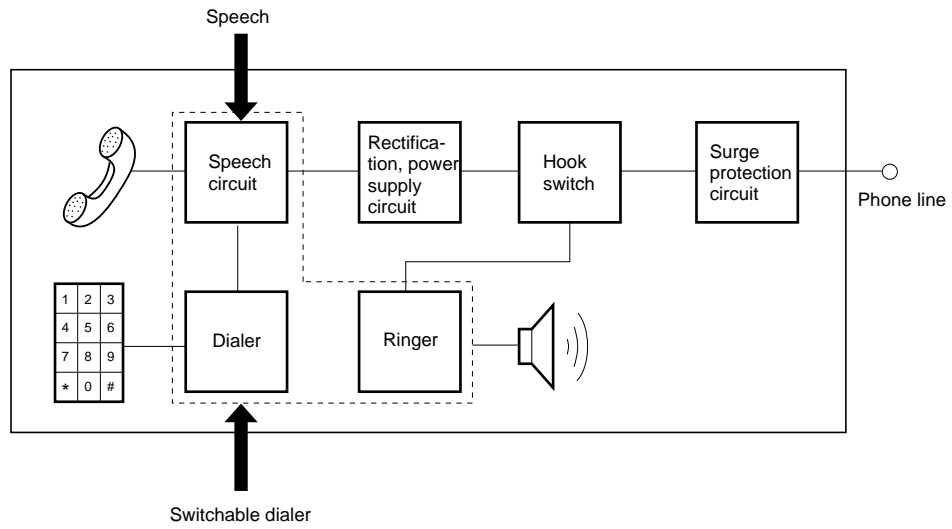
Speech

Speech circuit

Rectification, power supply circuit

Hook switch

Surge protection circuit

Phone line

| 1 | 2 | 3 |
|---|---|---|
| 4 | 5 | 6 |
| 7 | 8 | 9 |
| * | 0 | # |

Dialer

Ringer

Switchable dialer